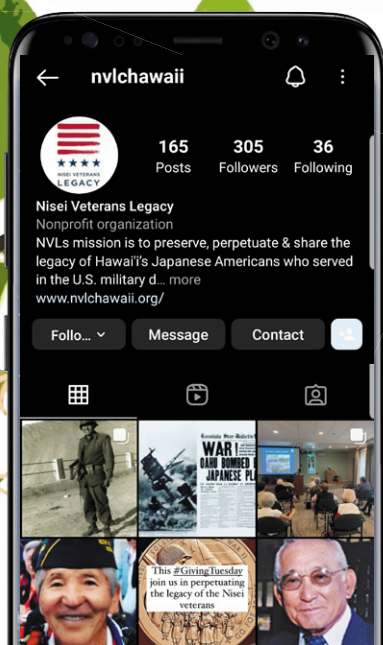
nvlchawaii

NISEI VETERANS LEGACY

165 Posts

305 Followers

36 Following

Nisei Veterans Legacy

Nonprofit organization

NVLs mission is to preserve, perpetuate & share the legacy of Hawai'i's Japanese Americans who served in the U.S. military d... more

www.nvlchawaii.org/

Follo...

Message

Contact

Honolulu Star-Bulletin

WAR!

OAHU BOMBED BY JAPANESE PLANES

This #GivingTuesday join us in perpetuating the legacy of the Nisei veterans